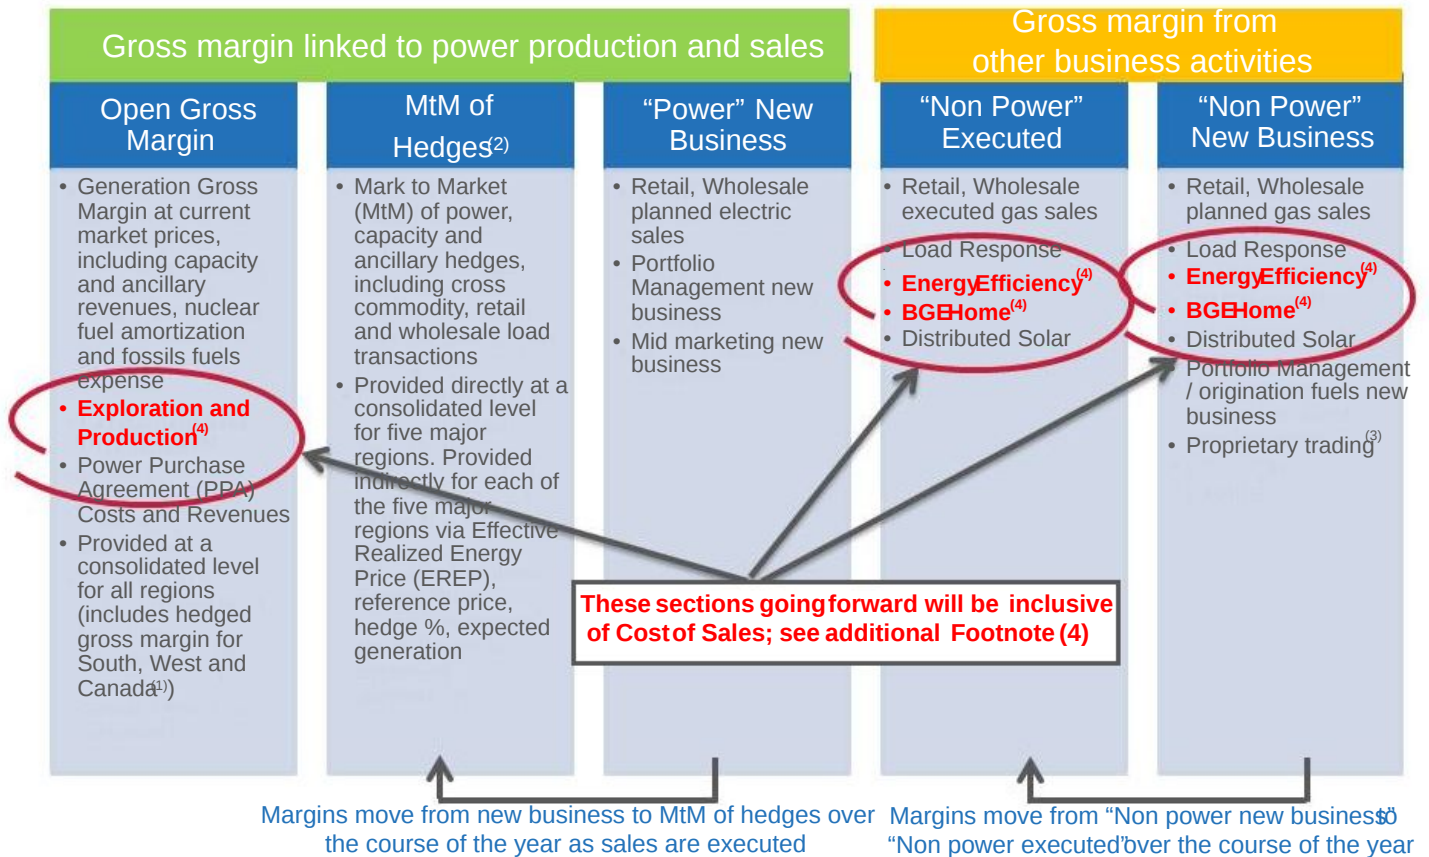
Gross margin linked to power production and sales

Gross margin from other business activities

Open Gross Margin

- Generation Gross Margin at current market prices, including capacity and ancillary revenues, nuclear fuel amortization and fossils fuels expense
- Exploration and Production$^{(4)}$
- Power Purchase Agreement (PPA) Costs and Revenues
- Provided at a consolidated level for all regions (includes hedged gross margin for South, West and Canada$^{(1)}$)

MtM of Hedges$^{(2)}$

- Mark to Market (MtM) of power, capacity and ancillary hedges, including cross commodity, retail and wholesale load transactions
- Provided directly at a consolidated level for five major regions. Provided indirectly for each of the five major regions via Effective Realized Energy Price (EREP), reference price, hedge %, expected generation

"Power" New Business

- Retail, Wholesale planned electric sales
- Portfolio Management new business
- Mid marketing new business

"Non Power" Executed

- Retail, Wholesale executed gas sales
- Load Response
- Energy Efficiency$^{(4)}$
- BGE Home$^{(4)}$
- Distributed Solar

"Non Power" New Business

- Retail, Wholesale planned gas sales
- Load Response
- Energy Efficiency$^{(4)}$
- BGE Home$^{(4)}$
- Distributed Solar
- Portfolio Management / origination fuels new business
- Proprietary trading$^{(3)}$

These sections going forward will be inclusive of Cost of Sales; see additional Footnote (4)

Margins move from new business to MtM of hedges over the course of the year as sales are executed

Margins move from "Non power new business" to "Non power executed" over the course of the year